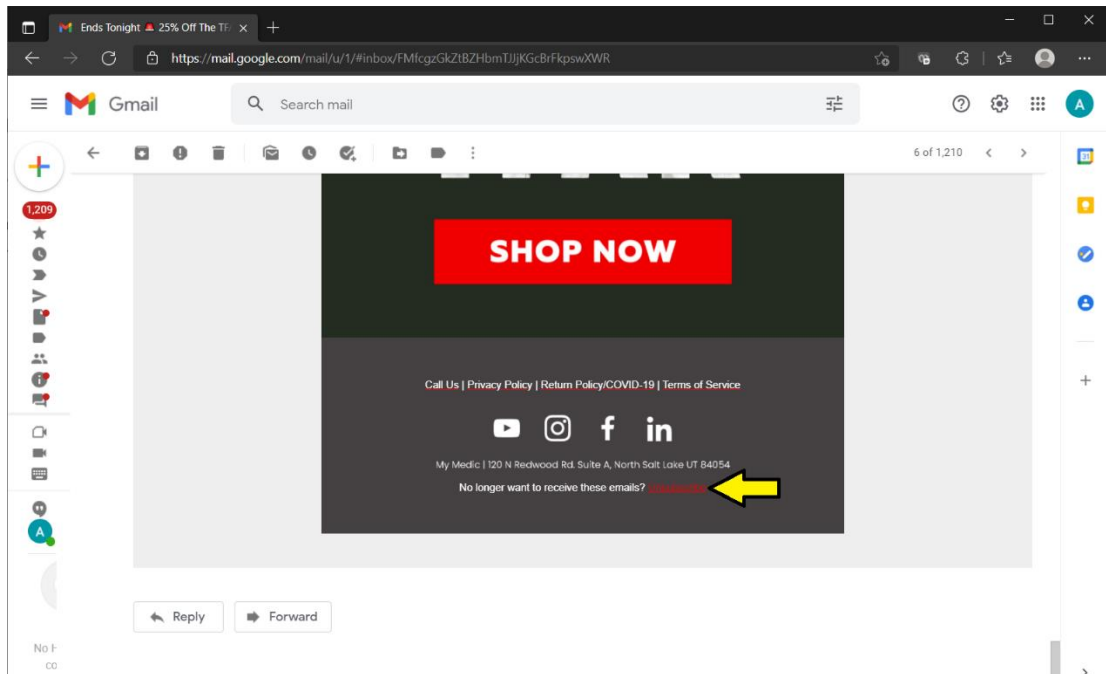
Ends Tonight 🔺 25% Off The TF ×

https://mail.google.com/mail/u/1/#inbox/FMfcgzGkZtBZHbmTJJjKGcBrFkpswXWR

Gmail

Search mail

6 of 1,210

1,209

SHOP NOW

Call Us | Privacy Policy | Return Policy/COVID-19 | Terms of Service

My Medic | 120 N Redwood Rd. Suite A, North Salt Lake UT 84054

No longer want to receive these emails? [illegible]

Reply

Forward

No I

co